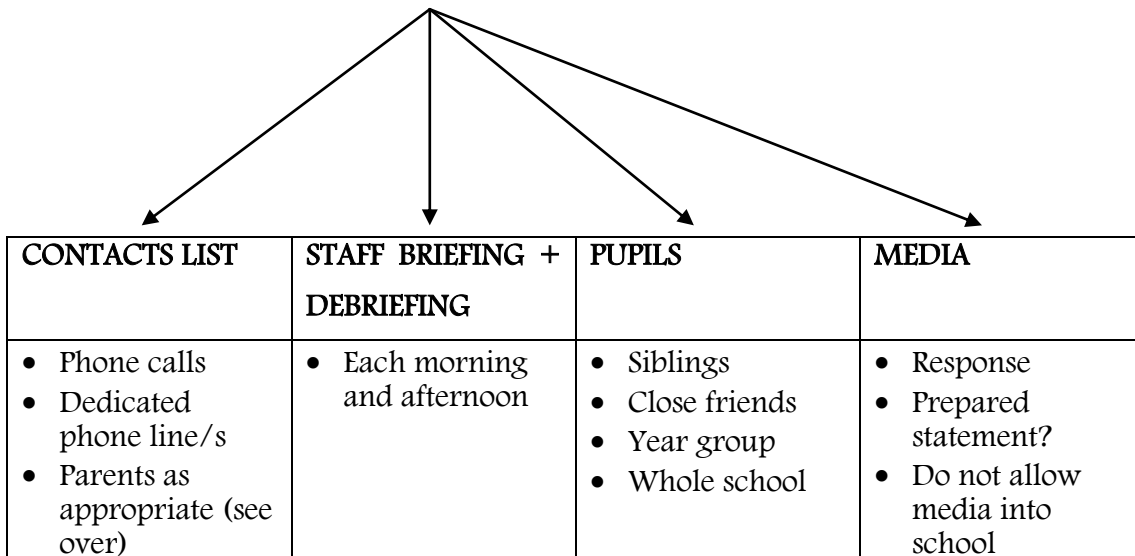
| CONTACTS LIST | STAFF BRIEFING + DEBRIEFING | PUPILS | MEDIA |
|---|---|---|---|
| • Phone calls<br>• Dedicated phone line/s<br>• Parents as appropriate (see over) | • Each morning and afternoon | • Siblings<br>• Close friends<br>• Year group<br>• Whole school | • Response<br>• Prepared statement?<br>• Do not allow media into school |